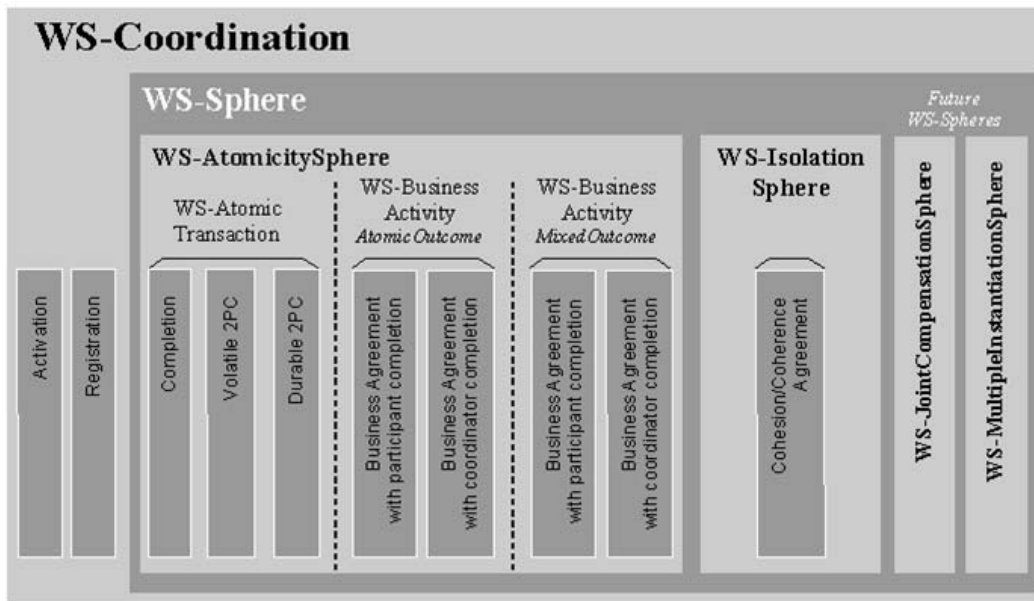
WS-Coordination

WS-Sphere

Future WS-Spheres

WS-AtomicitySphere

WS-Atomic Transaction

WS-Business Activity
Atomic Outcome

WS-Business Activity
Mixed Outcome

WS-Isolation Sphere

Activation

Registration

Completion

Volatile 2PC

Durable 2PC

Business Agreement with participant completion

Business Agreement with coordinator completion

Business Agreement with participant completion

Business Agreement with coordinator completion

Cohesion/Coherence Agreement

WS-JointCompensationSphere

WS-MultipleInstantiationSphere